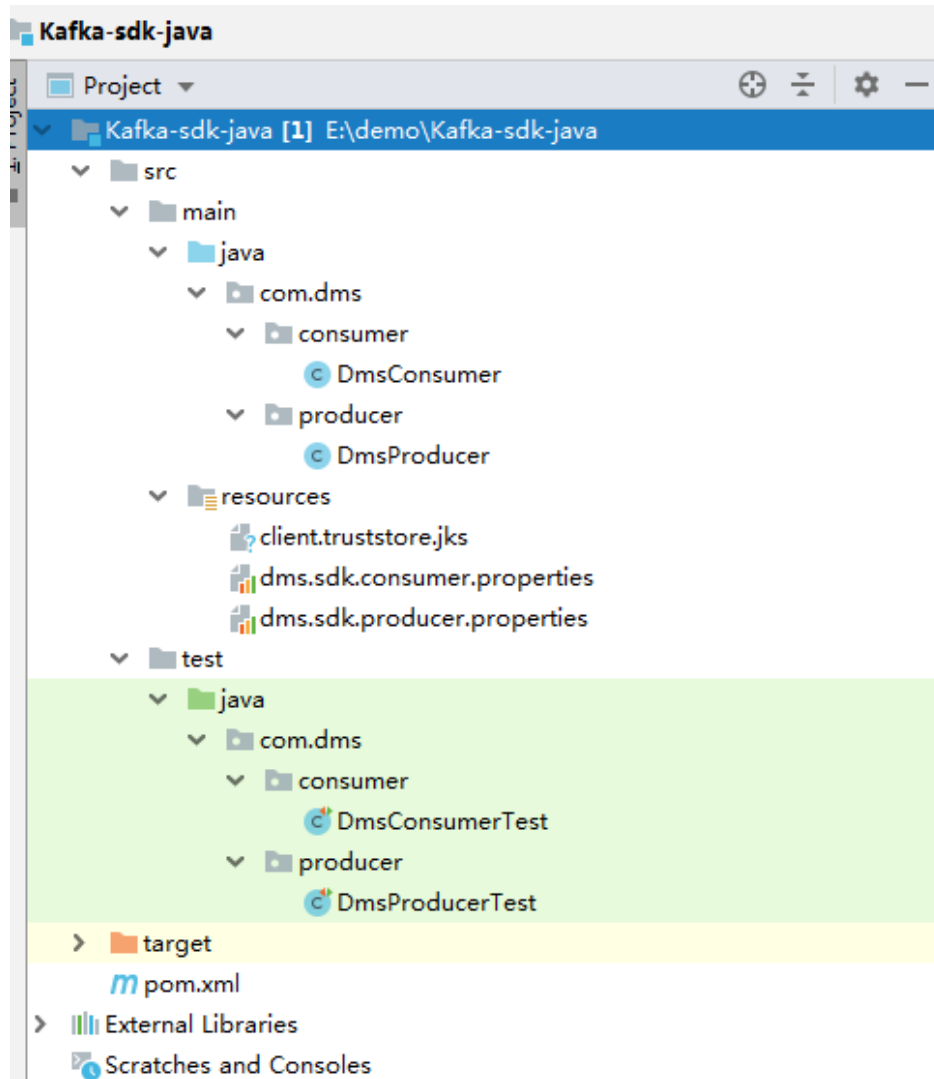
Kafka-sdk-java

Project

Kafka-sdk-java [1] E:\demo\Kafka-sdk-java
src
main
java
com.dms
consumer
DmsConsumer
producer
DmsProducer
resources
client.truststore.jks
dms.sdk.consumer.properties
dms.sdk.producer.properties
test
java
com.dms
consumer
DmsConsumerTest
producer
DmsProducerTest
target
pom.xml
External Libraries
Scratches and Consoles